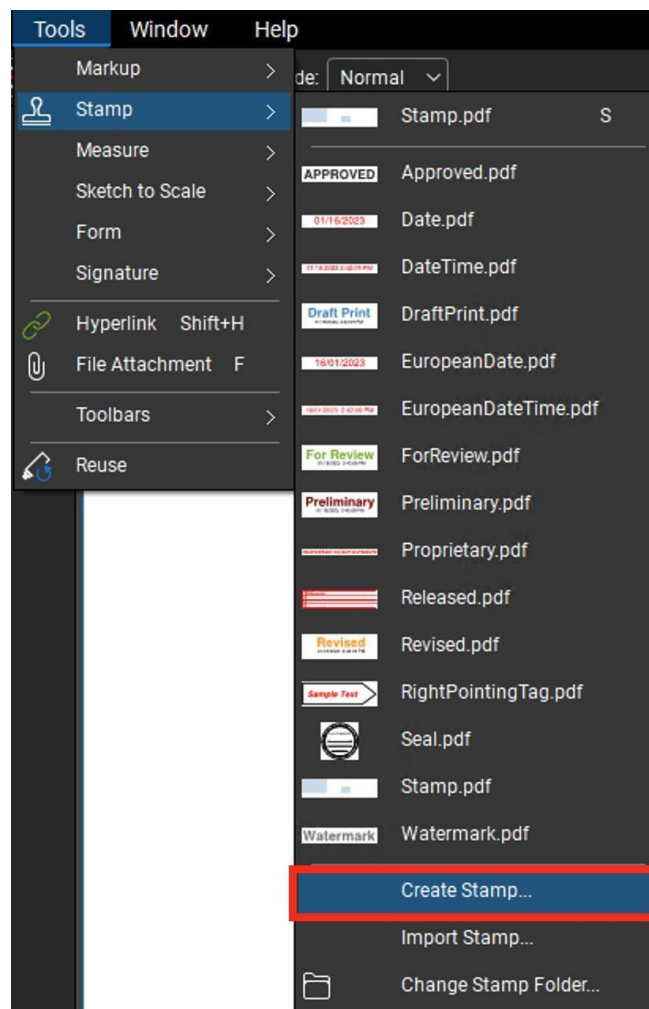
Tools Window Help

Markup
Stamp
Measure
Sketch to Scale
Form
Signature
Hyperlink Shift+H
File Attachment F
Toolbars
Reuse

de: Normal

Stamp.pdf S
APPROVED Approved.pdf
01/16/2023 Date.pdf
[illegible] DateTime.pdf
Draft Print DraftPrint.pdf
16/01/2023 EuropeanDate.pdf
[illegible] EuropeanDateTime.pdf
For Review ForReview.pdf
Preliminary Preliminary.pdf
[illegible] Proprietary.pdf
Released.pdf
Revised Revised.pdf
Sample Text RightPointingTag.pdf
Seal.pdf
Stamp.pdf
Watermark Watermark.pdf
Create Stamp...
Import Stamp...
Change Stamp Folder...